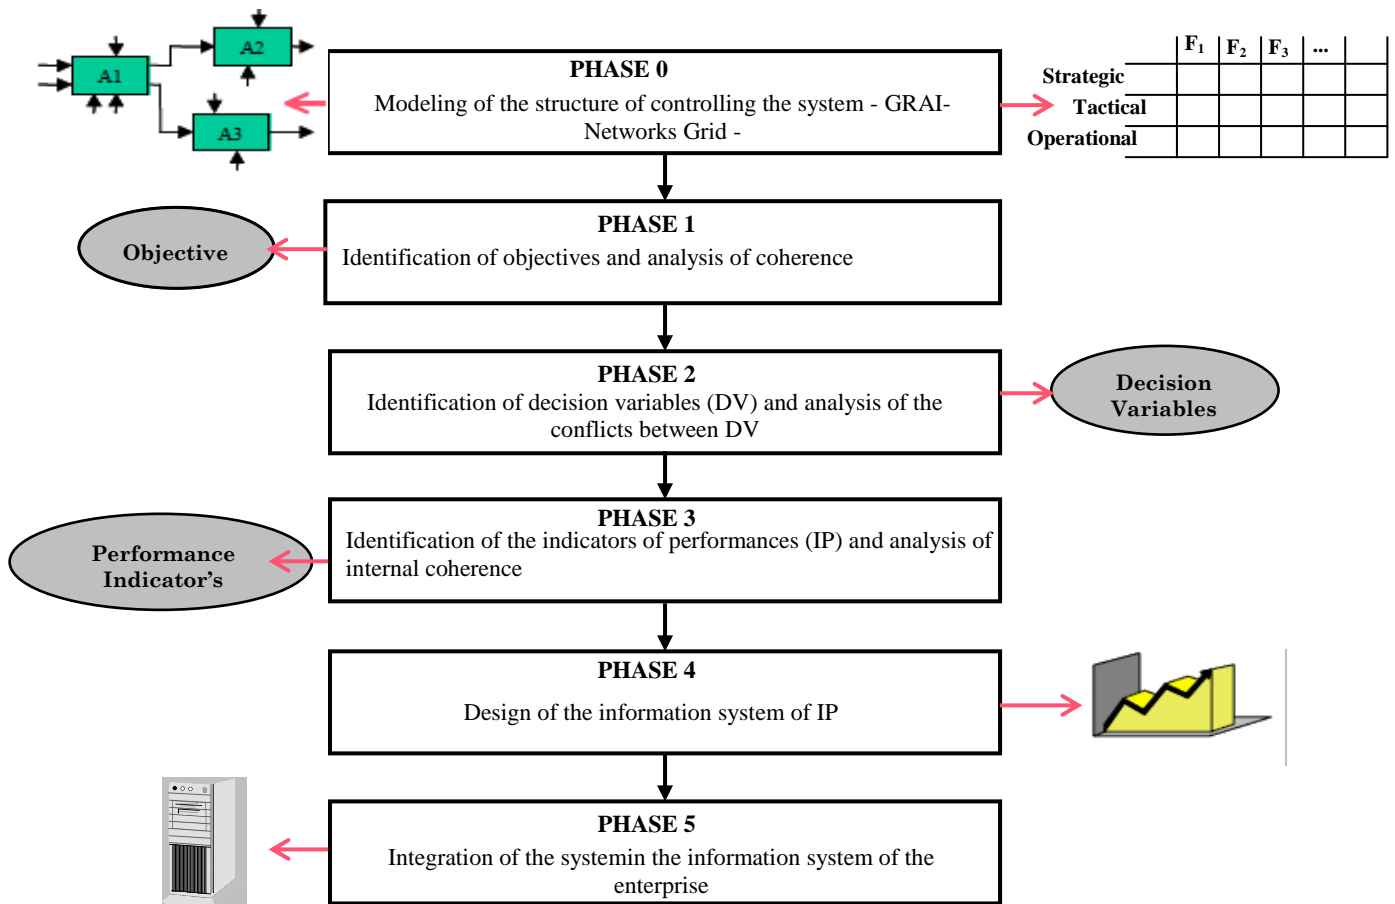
A1

A2

A3

PHASE 0
Modeling of the structure of controlling the system - GRAI-Networks Grid -

| | $F_1$ | $F_2$ | $F_3$ | ... | |
|---|---|---|---|---|---|
| Strategic | | | | | |
| Tactical | | | | | |
| Operational | | | | | |

PHASE 1
Identification of objectives and analysis of coherence

Objective

PHASE 2
Identification of decision variables (DV) and analysis of the conflicts between DV

Decision Variables

PHASE 3
Identification of the indicators of performances (IP) and analysis of internal coherence

Performance Indicator's

PHASE 4
Design of the information system of IP

PHASE 5
Integration of the systemin the information system of the enterprise